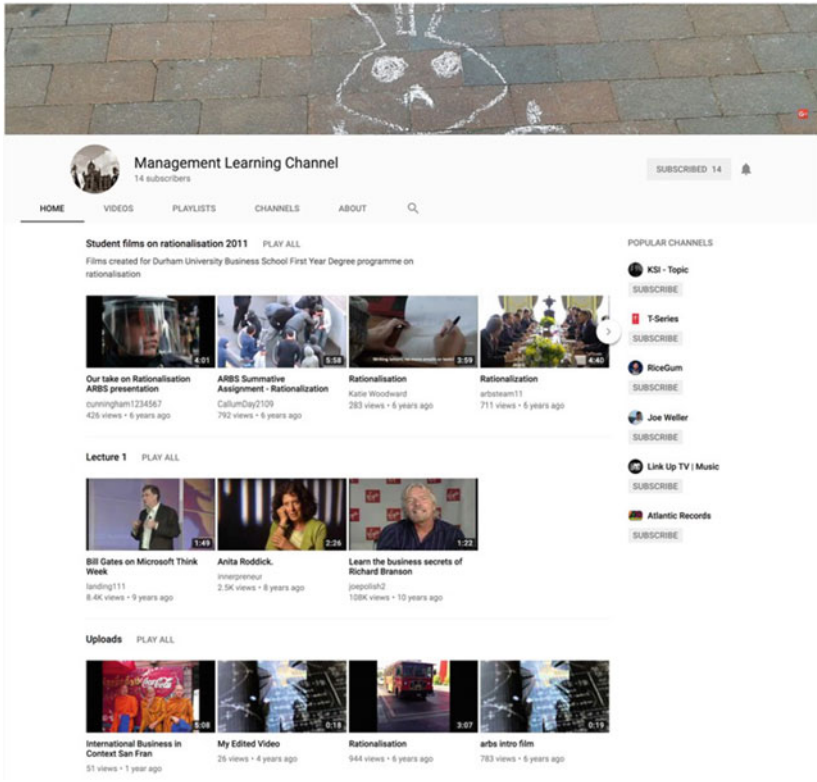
Management Learning Channel
14 subscribers

SUBSCRIBED 14

HOME VIDEOS PLAYLISTS CHANNELS ABOUT

Student films on rationalisation 2011 PLAY ALL

Films created for Durham University Business School First Year Degree programme on rationalisation

4:01
Our take on Rationalisation ARBS presentation
cunningham1234567
426 views • 6 years ago

5:58
ARBS Summative Assignment - Rationalization
CallumDay2109
792 views • 6 years ago

3:59
Rationalisation
Katie Woodward
283 views • 6 years ago

4:40
Rationalization
arbsteam11
711 views • 6 years ago

Lecture 1 PLAY ALL

1:49
Bill Gates on Microsoft Think Week
landing111
8.4K views • 9 years ago

2:26
Anita Roddick.
innerpreneur
2.5K views • 8 years ago

1:22
Learn the business secrets of Richard Branson
joepolish2
108K views • 10 years ago

Uploads PLAY ALL

5:08
International Business in Context San Fran
51 views • 1 year ago

0:18
My Edited Video
26 views • 4 years ago

3:07
Rationalisation
944 views • 6 years ago

0:19
arbs intro film
783 views • 6 years ago

POPULAR CHANNELS

KSI - Topic
SUBSCRIBE

T-Series
SUBSCRIBE

RiceGum
SUBSCRIBE

Joe Weller
SUBSCRIBE

Link Up TV | Music
SUBSCRIBE

Atlantic Records
SUBSCRIBE